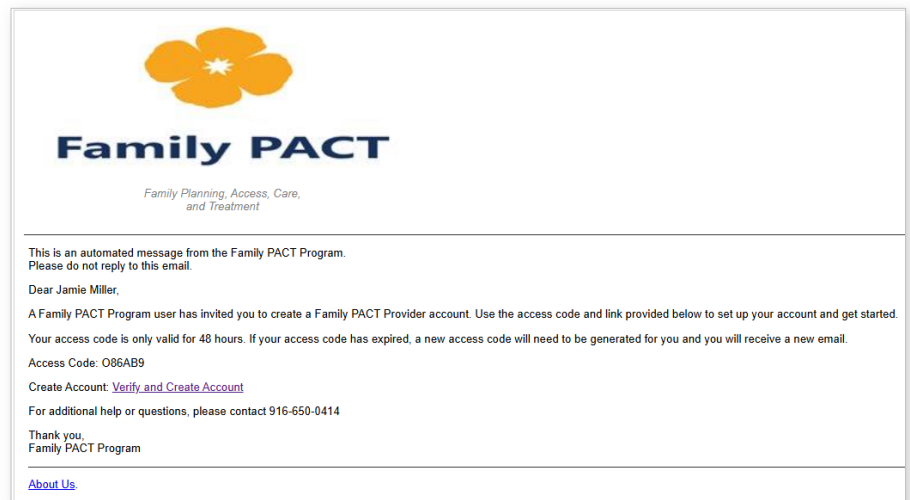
Family PACT

Family Planning, Access, Care, and Treatment

This is an automated message from the Family PACT Program.
Please do not reply to this email.

Dear Jamie Miller,

A Family PACT Program user has invited you to create a Family PACT Provider account. Use the access code and link provided below to set up your account and get started.

Your access code is only valid for 48 hours. If your access code has expired, a new access code will need to be generated for you and you will receive a new email.

Access Code: O86AB9

Create Account: Verify and Create Account

For additional help or questions, please contact 916-650-0414

Thank you,
Family PACT Program

About Us.